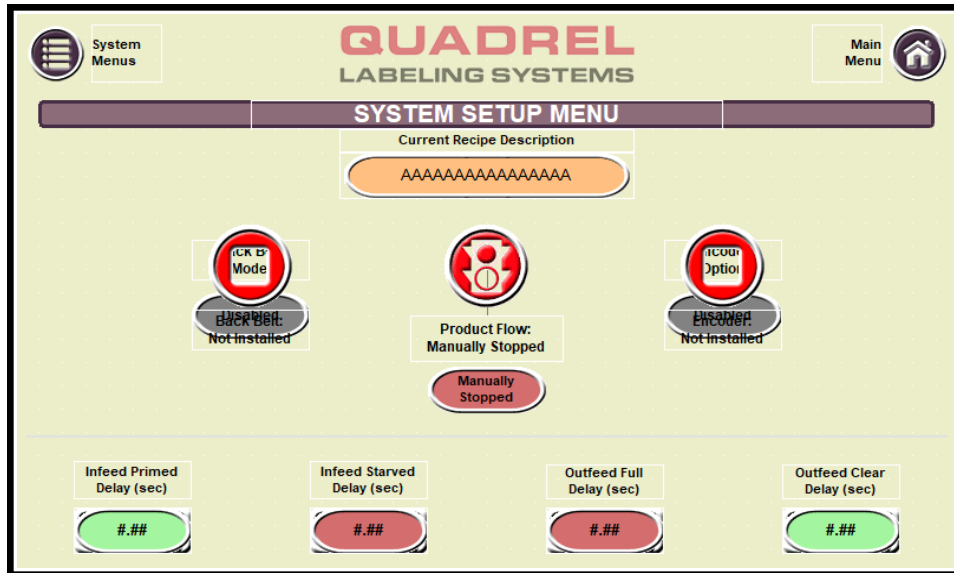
System Menus

QUADREL
LABELING SYSTEMS

Main Menu

SYSTEM SETUP MENU

Current Recipe Description

AAAAAAAAAAAAAAAA

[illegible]ck B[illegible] Mode

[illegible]isabled
Back Belt: Not Installed

Product Flow: Manually Stopped

Manually Stopped

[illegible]ncod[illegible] Option

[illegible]isabled
Encoder: Not Installed

Infeed Primed Delay (sec)

#.##

Infeed Starved Delay (sec)

#.##

Outfeed Full Delay (sec)

#.##

Outfeed Clear Delay (sec)

#.##